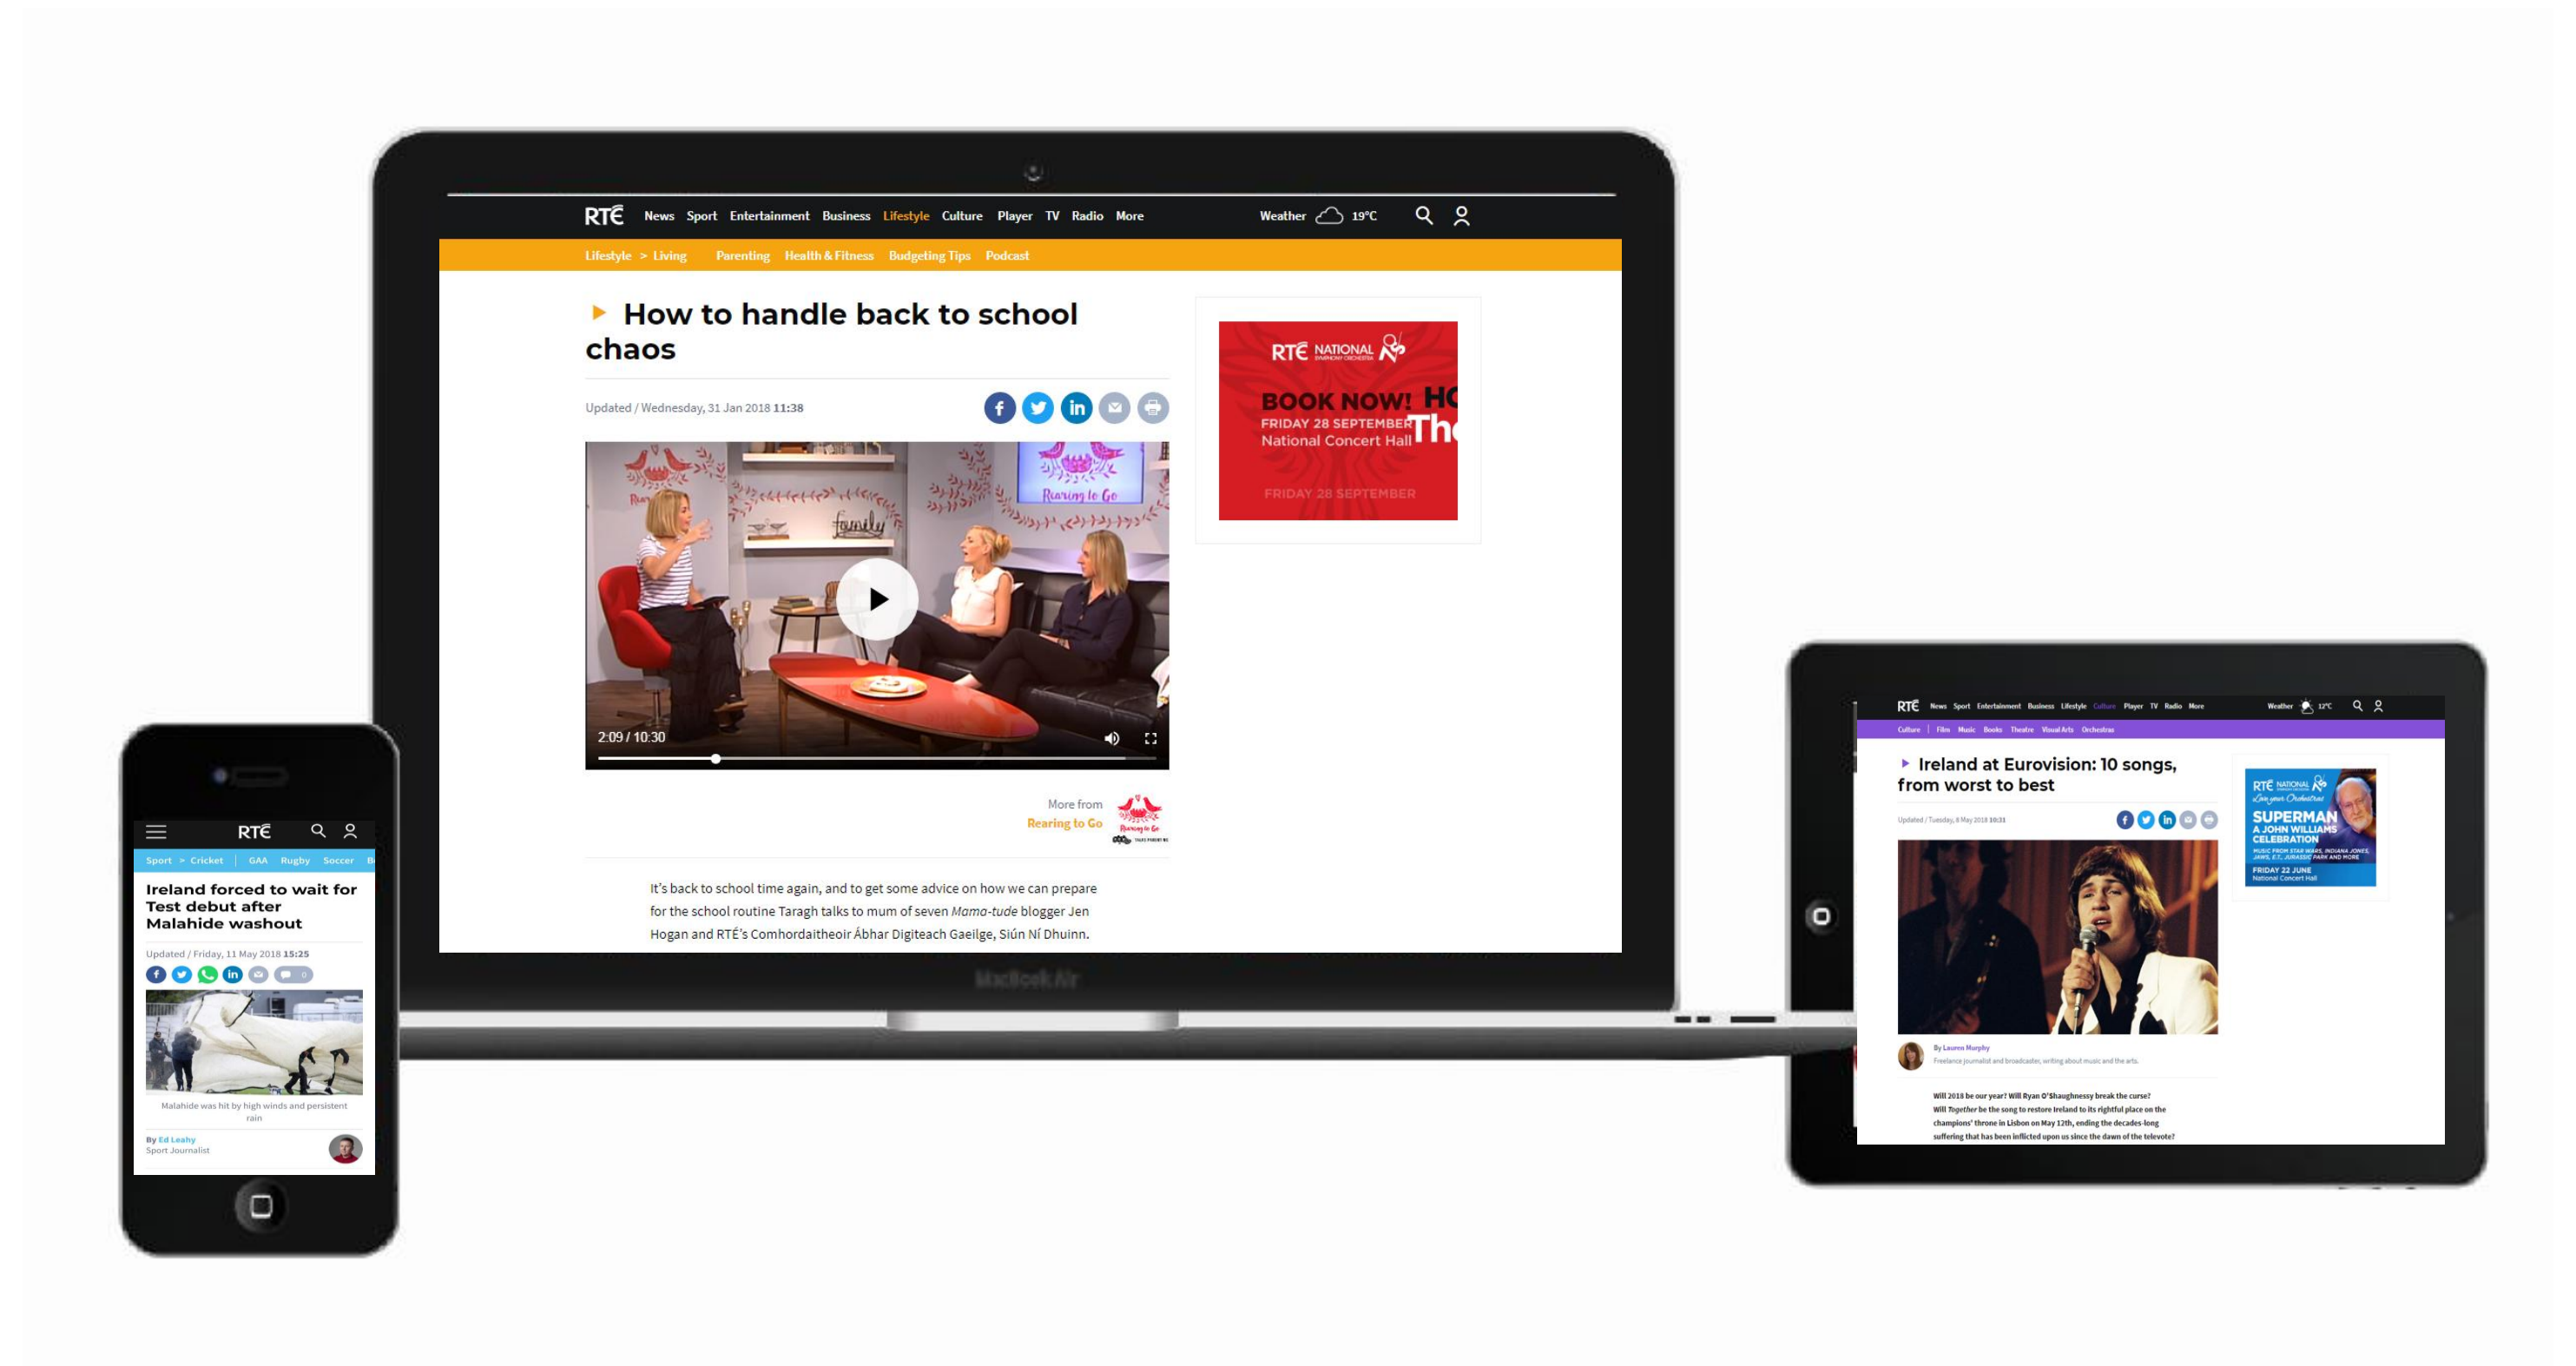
RTÉ News Sport Entertainment Business Lifestyle Culture Player TV Radio More Weather 19°C

Lifestyle > Living Parenting Health & Fitness Budgeting Tips Podcast

How to handle back to school chaos

Updated / Wednesday, 31 Jan 2018 11:38

Rearing to Go

family

2:09 / 10:30

RTÉ NATIONAL SYMPHONY ORCHESTRA

BOOK NOW! HO

FRIDAY 28 SEPTEMBER

National Concert Hall Th

FRIDAY 28 SEPTEMBER

More from Rearing to Go

It's back to school time again, and to get some advice on how we can prepare for the school routine Taragh talks to mum of seven *Mama-tude* blogger Jen Hogan and RTÉ's Comhordaitheoir Ábhar Digiteach Gaeilge, Siún Ní Dhuinn.

MacBook Air

RTÉ

Sport > Cricket GAA Rugby Soccer

Ireland forced to wait for Test debut after Malahide washout

Updated / Friday, 11 May 2018 15:25

Malahide was hit by high winds and persistent rain

By Ed Leahy
Sport Journalist

RTÉ News Sport Entertainment Business Lifestyle Culture Player TV Radio More Weather 12°C

Culture Film Music Books Theatre Visual Arts Orchestras

Ireland at Eurovision: 10 songs, from worst to best

Updated / Tuesday, 8 May 2018 10:31

RTÉ NATIONAL
SUPERMAN
A JOHN WILLIAMS CELEBRATION
MUSIC FROM STAR WARS, INDIANA JONES, JAWS, E.T., JURASSIC PARK AND MORE
FRIDAY 22 JUNE
National Concert Hall

By Lauren Murphy
Freelance journalist and broadcaster, writing about music and the arts.

Will 2018 be our year? Will Ryan O'Shaughnessy break the curse? Will *Together* be the song to restore Ireland to its rightful place on the champions' throne in Lisbon on May 12th, ending the decades-long suffering that has been inflicted upon us since the dawn of the televote?